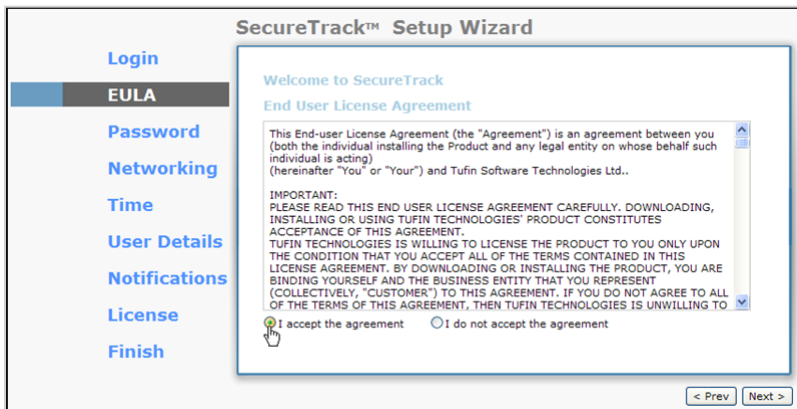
SecureTrack™ Setup Wizard

Login
EULA
Password
Networking
Time
User Details
Notifications
License
Finish

Welcome to SecureTrack

End User License Agreement

This End-user License Agreement (the "Agreement") is an agreement between you (both the individual installing the Product and any legal entity on whose behalf such individual is acting)
(hereinafter "You" or "Your") and Tufin Software Technologies Ltd..

IMPORTANT:
PLEASE READ THIS END USER LICENSE AGREEMENT CAREFULLY. DOWNLOADING, INSTALLING OR USING TUFIN TECHNOLOGIES' PRODUCT CONSTITUTES ACCEPTANCE OF THIS AGREEMENT.
TUFIN TECHNOLOGIES IS WILLING TO LICENSE THE PRODUCT TO YOU ONLY UPON THE CONDITION THAT YOU ACCEPT ALL OF THE TERMS CONTAINED IN THIS LICENSE AGREEMENT. BY DOWNLOADING OR INSTALLING THE PRODUCT, YOU ARE BINDING YOURSELF AND THE BUSINESS ENTITY THAT YOU REPRESENT (COLLECTIVELY, "CUSTOMER") TO THIS AGREEMENT. IF YOU DO NOT AGREE TO ALL OF THE TERMS OF THIS AGREEMENT, THEN TUFIN TECHNOLOGIES IS UNWILLING TO

I accept the agreement   I do not accept the agreement

< Prev   Next >